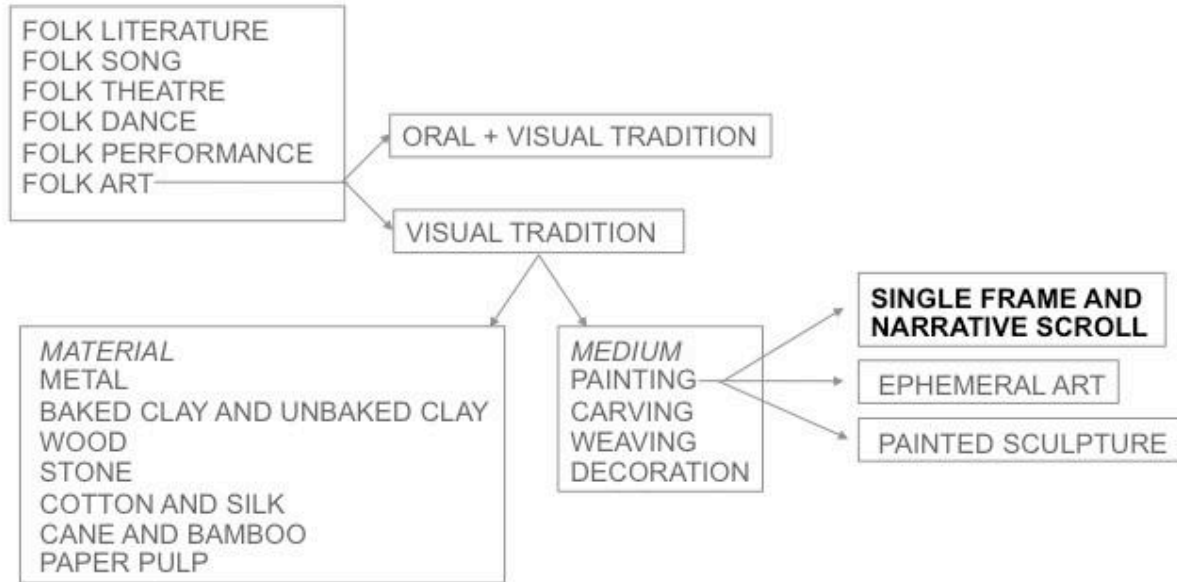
FOLK LITERATURE
FOLK SONG
FOLK THEATRE
FOLK DANCE
FOLK PERFORMANCE
FOLK ART

ORAL + VISUAL TRADITION

VISUAL TRADITION

*MATERIAL*
METAL
BAKED CLAY AND UNBAKED CLAY
WOOD
STONE
COTTON AND SILK
CANE AND BAMBOO
PAPER PULP

*MEDIUM*
PAINTING
CARVING
WEAVING
DECORATION

**SINGLE FRAME AND NARRATIVE SCROLL**

EPHEMERAL ART

PAINTED SCULPTURE